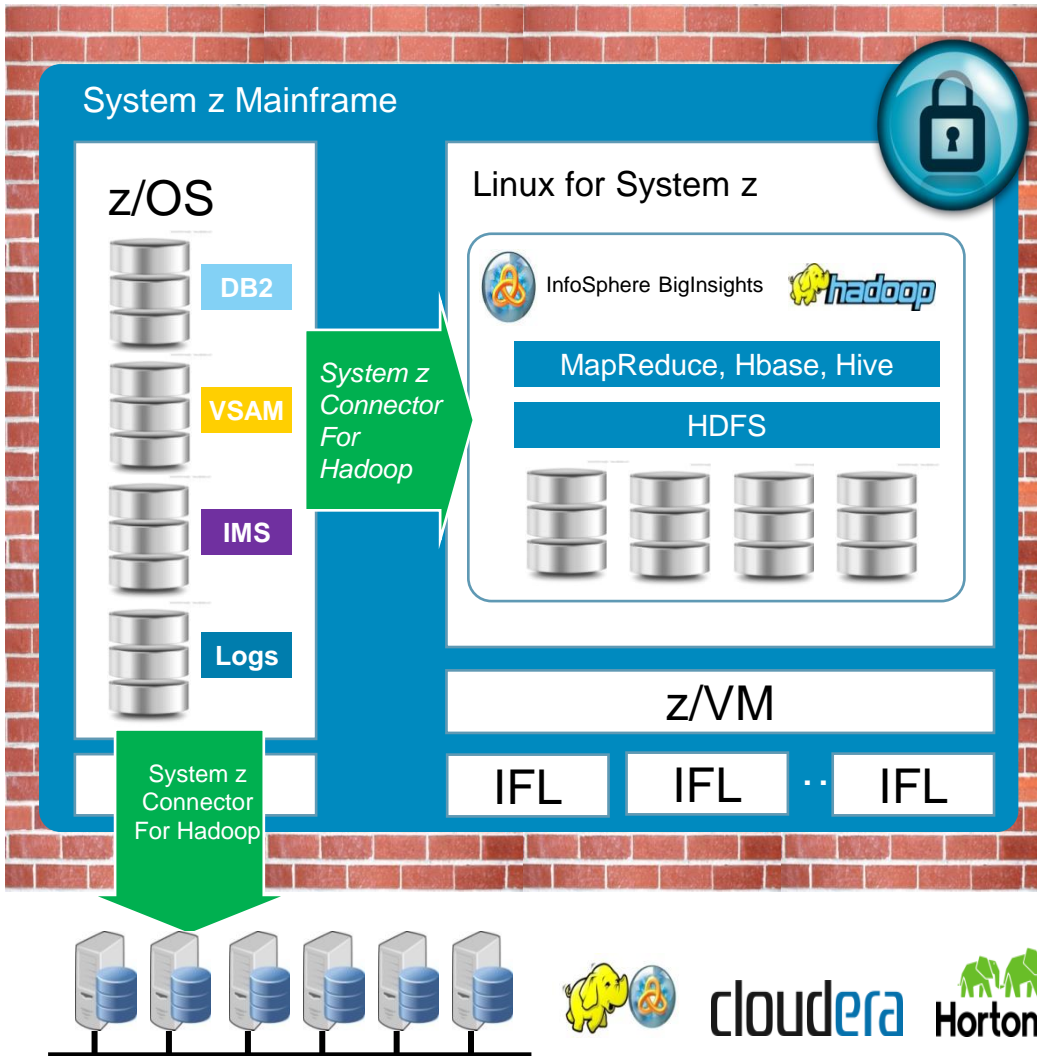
System z Mainframe

z/OS

DB2

VSAM

IMS

Logs

System z Connector For Hadoop

Linux for System z

InfoSphere BigInsights

hadoop

MapReduce, Hbase, Hive

HDFS

z/VM

IFL

IFL

IFL

System z Connector For Hadoop

cloudera

Horton